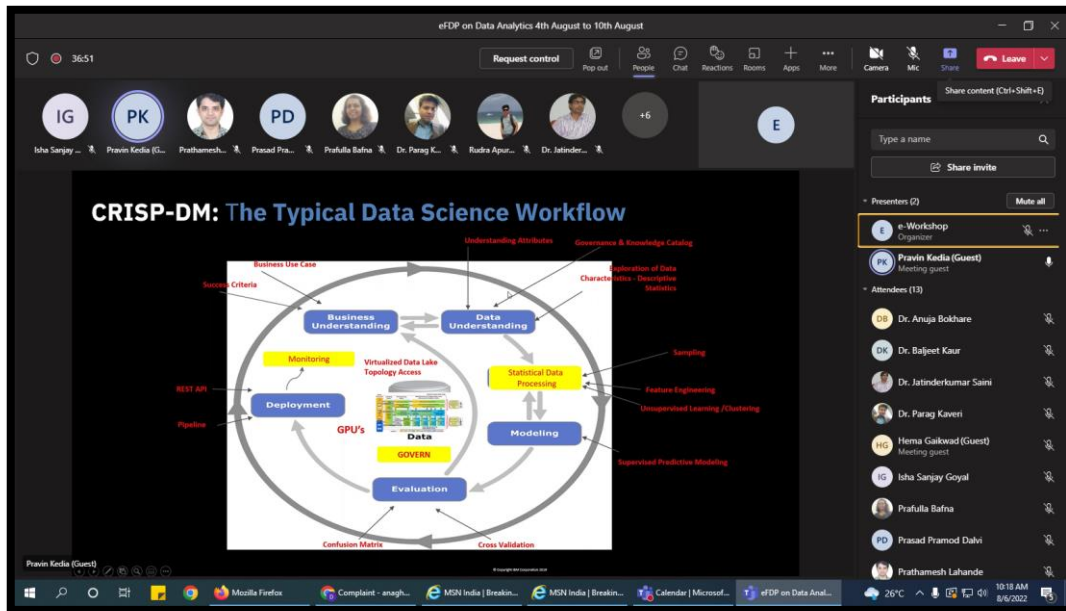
eFDP on Data Analytics 4th August to 10th August

36:51

Request control

Pop out People Chat Reactions Rooms Apps More Camera Mic Share Leave

Share content (Ctrl+Shift+E)

IG Isha Sanjay ... PK Pravin Kedia (G... Prathamesh... PD Prasad Pra... Prafulla Bafna Dr. Parag K... Rudra Apur... Dr. Jatinder... +6 E

CRISP-DM: The Typical Data Science Workflow

Business Use Case
Understanding Attributes
Governance & Knowledge Catalog
Success Criteria
Exploration of Data Characteristics - Descriptive Statistics
Business Understanding
Data Understanding
Monitoring
Virtualized Data Lake Topology Access
Sampling
Statistical Data Processing
REST API
Feature Engineering
Deployment
Unsupervised Learning /Clustering
Pipeline
GPU's
Data
Modeling
GOVERN
Supervised Predictive Modeling
Evaluation
Confusion Matrix
Cross Validation
© Copyright IBM Corporation 2018

Pravin Kedia (Guest)

Participants

Type a name

Share invite

Presenters (2) Mute all

E e-Workshop Organizer

PK Pravin Kedia (Guest) Meeting guest

Attendees (13)

DB Dr. Anuja Bokhare

DK Dr. Baljeet Kaur

Dr. Jatinderkumar Saini

Dr. Parag Kaveri

HG Hema Gaikwad (Guest) Meeting guest

IG Isha Sanjay Goyal

Prafulla Bafna

PD Prasad Pramod Dalvi

Prathamesh Lahande

Mozilla Firefox Complaint - anagh... MSN India | Breakin... MSN India | Breakin... Calendar | Microsof... eFDP on Data Anal... 26°C 10:18 AM 8/6/2022